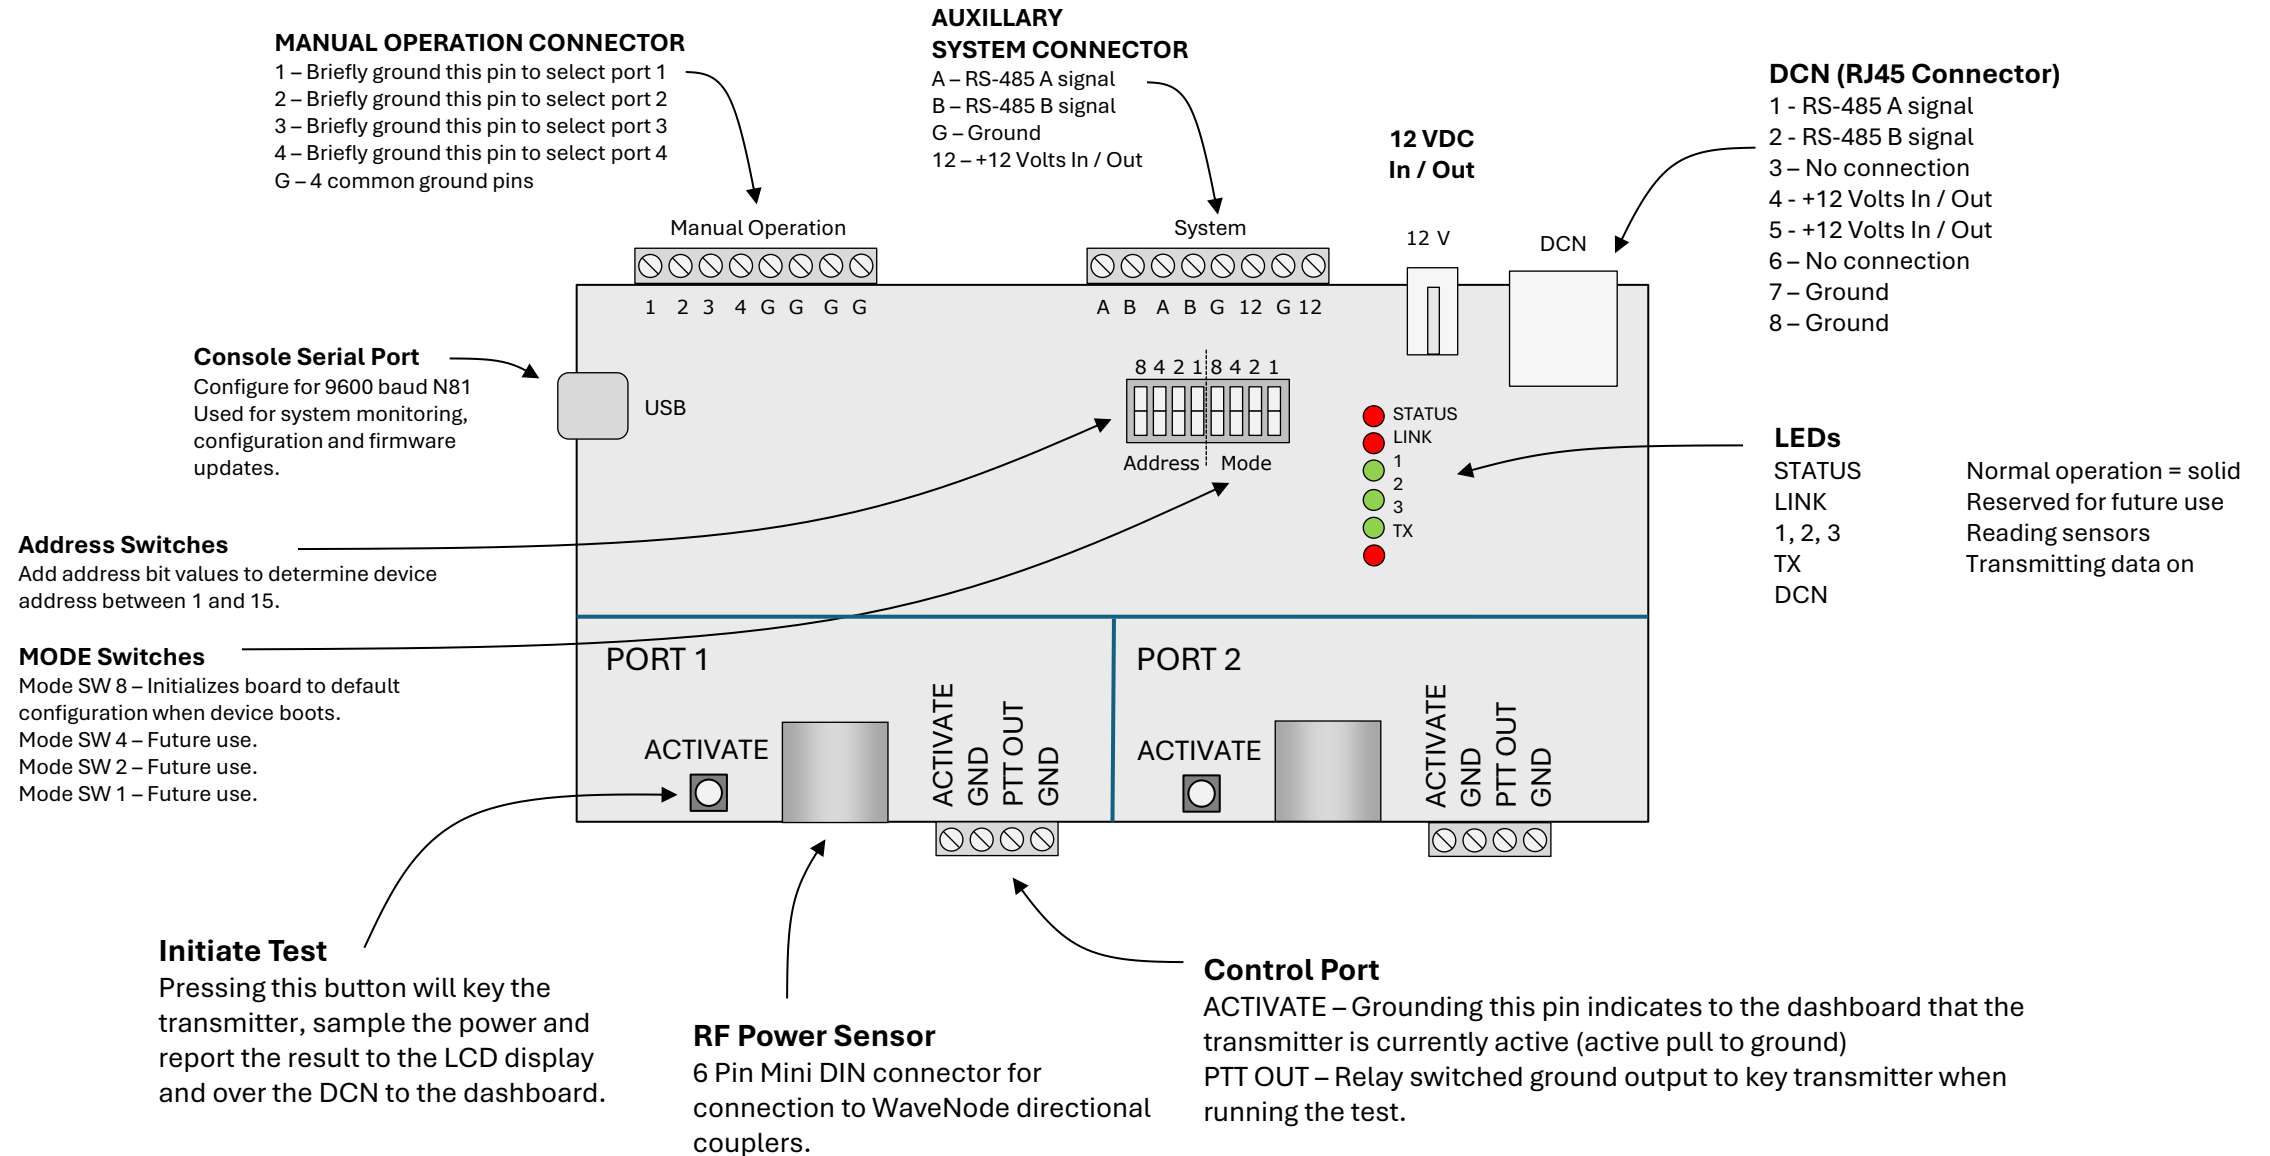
MANUAL OPERATION CONNECTOR
1 – Briefly ground this pin to select port 1
2 – Briefly ground this pin to select port 2
3 – Briefly ground this pin to select port 3
4 – Briefly ground this pin to select port 4
G – 4 common ground pins

AUXILLARY SYSTEM CONNECTOR
A – RS-485 A signal
B – RS-485 B signal
G – Ground
12 – +12 Volts In / Out

12 VDC In / Out

DCN (RJ45 Connector)
1 - RS-485 A signal
2 - RS-485 B signal
3 – No connection
4 - +12 Volts In / Out
5 - +12 Volts In / Out
6 – No connection
7 – Ground
8 – Ground

Manual Operation
1 2 3 4 G G G G

System
A B A B G 12 G 12

12 V

DCN

Console Serial Port
Configure for 9600 baud N81
Used for system monitoring, configuration and firmware updates.

USB

8 4 2 1 8 4 2 1
Address Mode

STATUS
LINK
1
2
3
TX

LEDs
| STATUS | Normal operation = solid |
|---|---|
| LINK | Reserved for future use |
| 1, 2, 3 | Reading sensors |
| TX | Transmitting data on |
| DCN | |

Address Switches
Add address bit values to determine device address between 1 and 15.

MODE Switches
Mode SW 8 – Initializes board to default configuration when device boots.
Mode SW 4 – Future use.
Mode SW 2 – Future use.
Mode SW 1 – Future use.

PORT 1
ACTIVATE
ACTIVATE GND PTT OUT GND

PORT 2
ACTIVATE
ACTIVATE GND PTT OUT GND

Initiate Test
Pressing this button will key the transmitter, sample the power and report the result to the LCD display and over the DCN to the dashboard.

RF Power Sensor
6 Pin Mini DIN connector for connection to WaveNode directional couplers.

Control Port
ACTIVATE – Grounding this pin indicates to the dashboard that the transmitter is currently active (active pull to ground)
PTT OUT – Relay switched ground output to key transmitter when running the test.